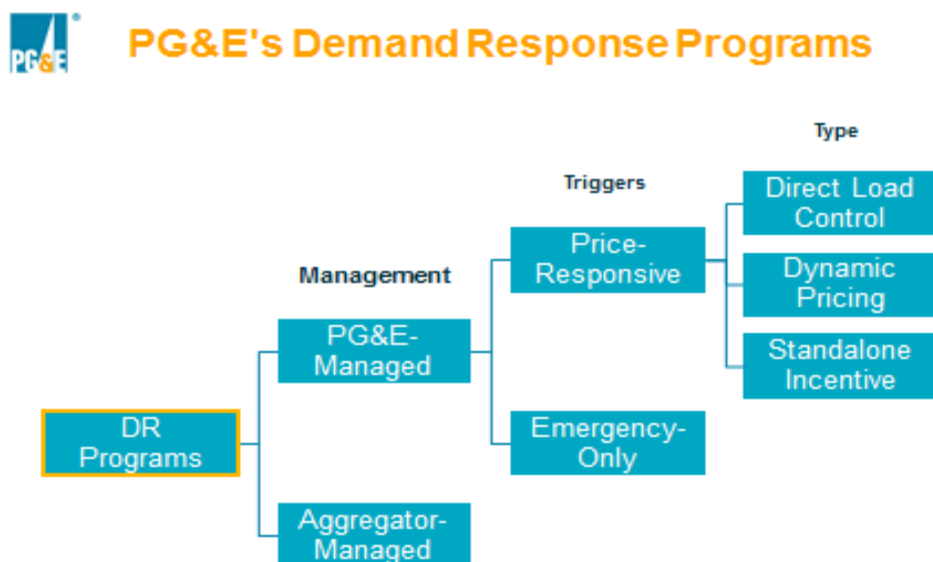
PG&E

PG&E's Demand Response Programs

Type

Triggers

Management

Direct Load Control

Dynamic Pricing

Standalone Incentive

Price-Responsive

PG&E-Managed

DR Programs

Emergency-Only

Aggregator-Managed